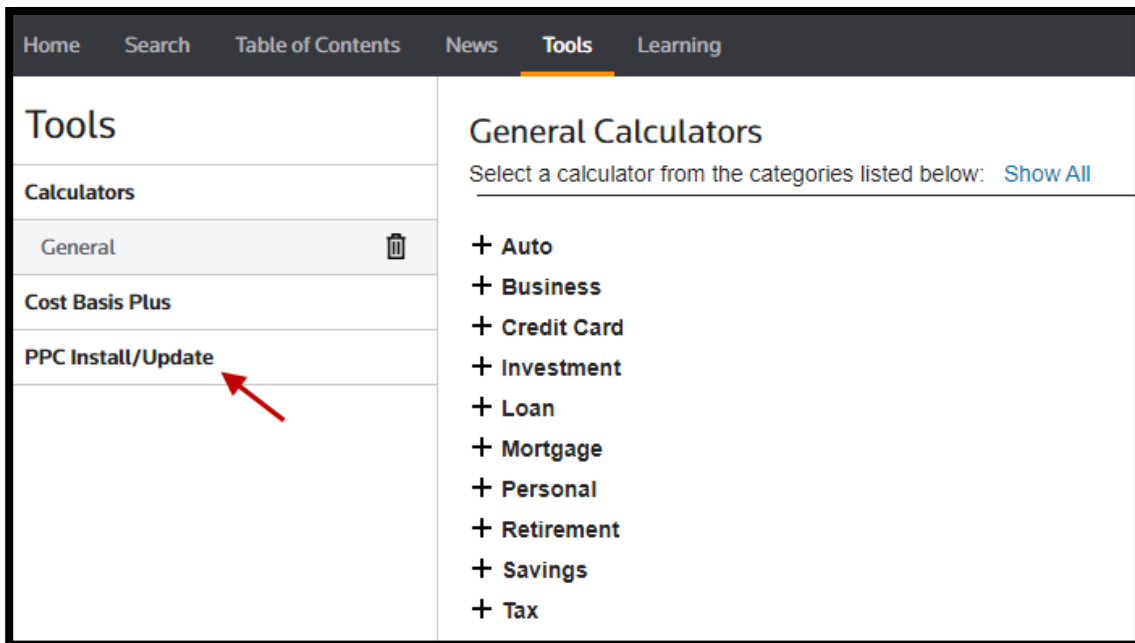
Home Search Table of Contents News Tools Learning

Tools

Calculators

General

Cost Basis Plus

PPC Install/Update

General Calculators

Select a calculator from the categories listed below: Show All

+ Auto
+ Business
+ Credit Card
+ Investment
+ Loan
+ Mortgage
+ Personal
+ Retirement
+ Savings
+ Tax